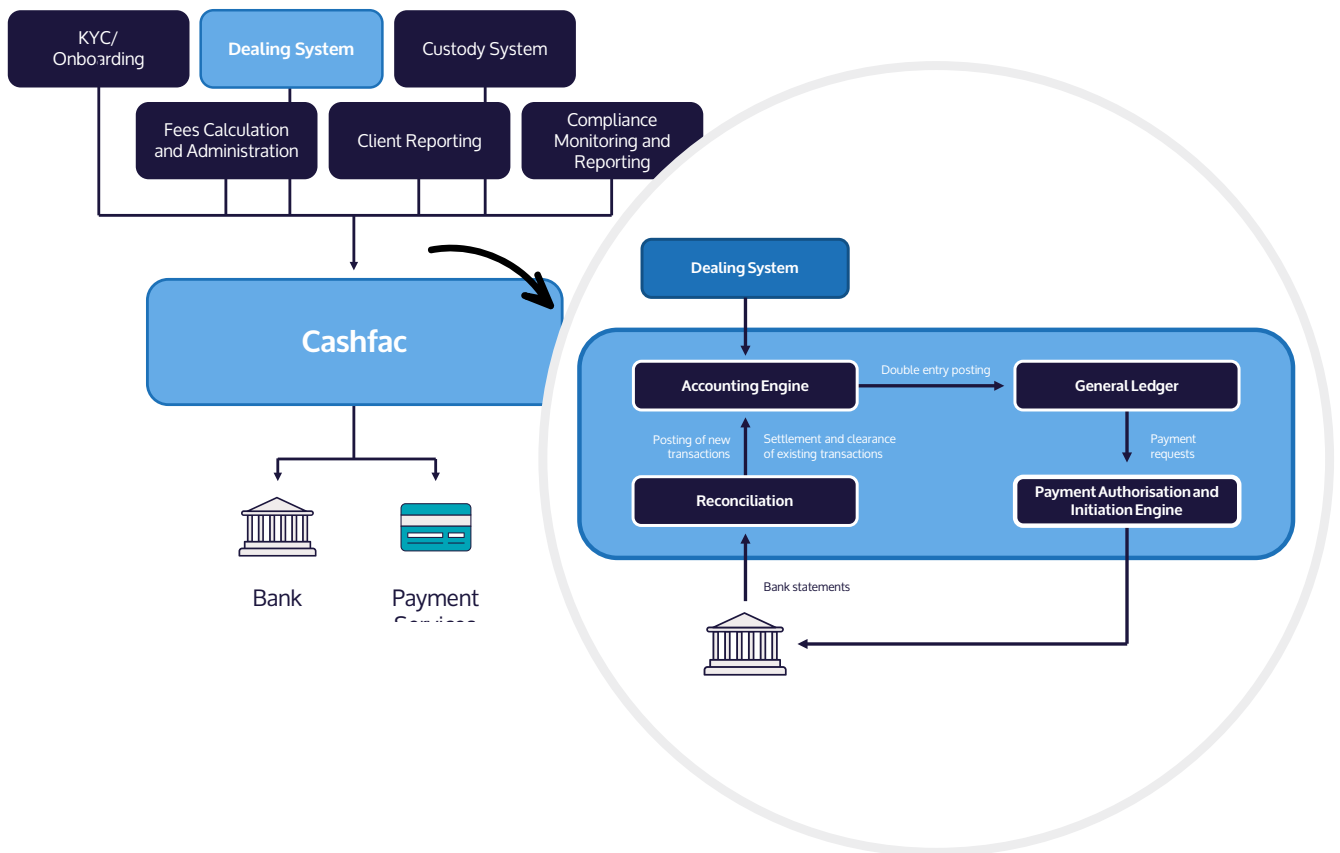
KYC/ Onboarding

Dealing System

Custody System

Fees Calculation and Administration

Client Reporting

Compliance Monitoring and Reporting

Cashfac

Bank

Payment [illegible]

Dealing System

Accounting Engine

Double entry posting

General Ledger

Posting of new transactions

Settlement and clearance of existing transactions

Payment requests

Reconciliation

Payment Authorisation and Initiation Engine

Bank statements